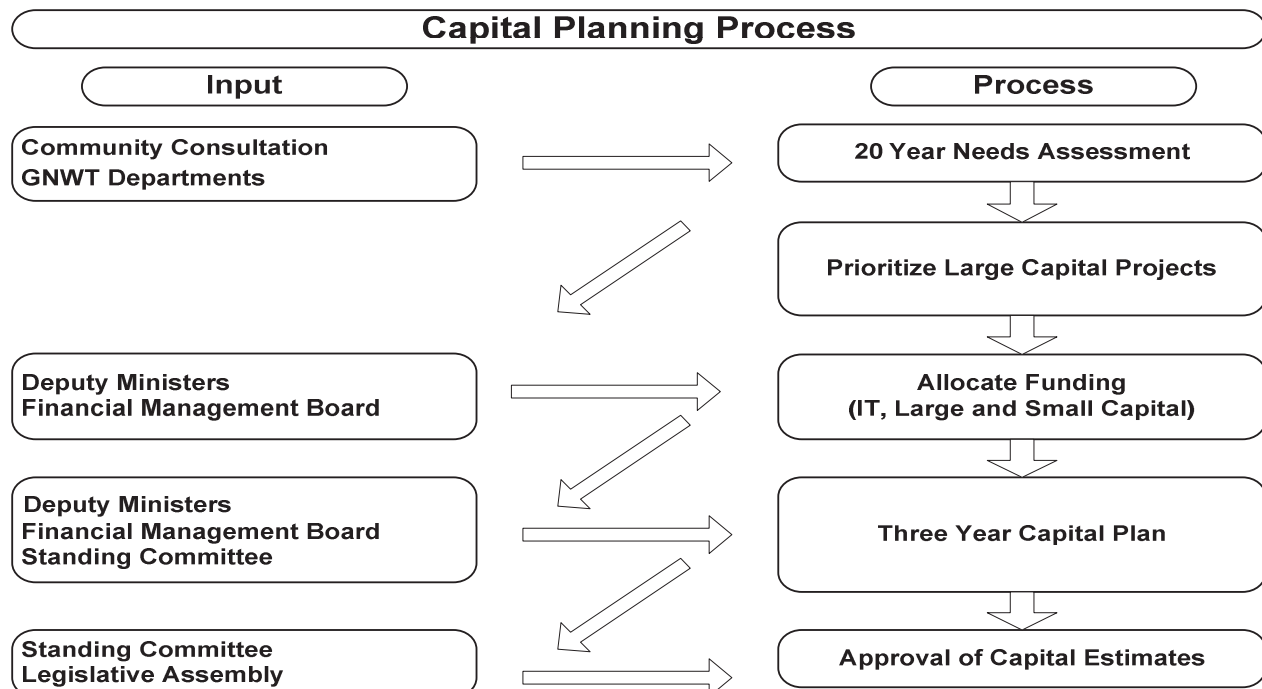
Capital Planning Process

Input

Process

Community Consultation
GNWT Departments

20 Year Needs Assessment

Prioritize Large Capital Projects

Deputy Ministers
Financial Management Board

Allocate Funding
(IT, Large and Small Capital)

Deputy Ministers
Financial Management Board
Standing Committee

Three Year Capital Plan

Standing Committee
Legislative Assembly

Approval of Capital Estimates